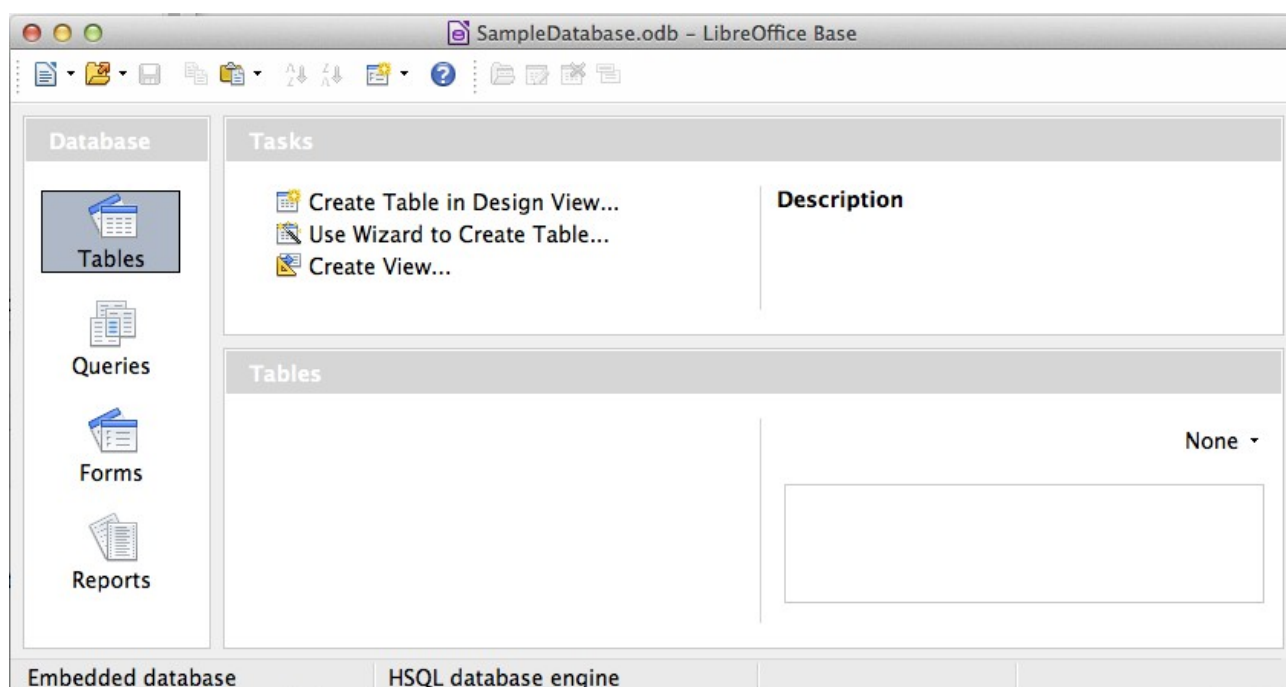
SampleDatabase.odb – LibreOffice Base

Database

Tables

Queries

Forms

Reports

Tasks

Create Table in Design View...
Use Wizard to Create Table...
Create View...

Description

Tables

None

Embedded database

HSQL database engine